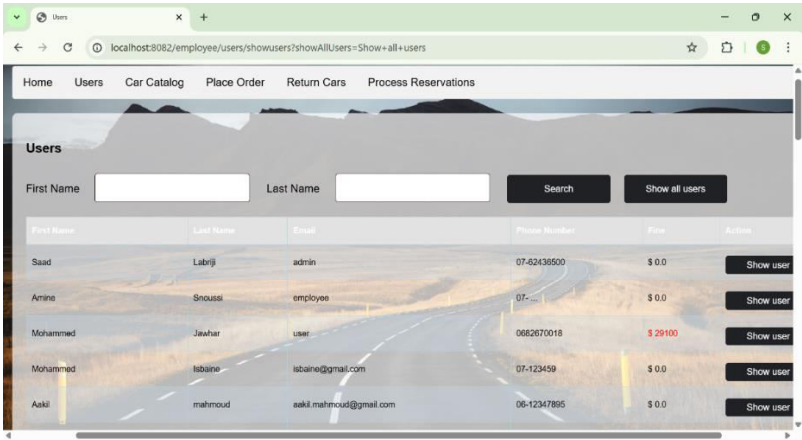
Users

localhost:8082/employee/users/showusers?showAllUsers=Show+all+users

S

Home Users Car Catalog Place Order Return Cars Process Reservations

Users

First Name

Last Name

Search

Show all users

| First Name | Last Name | Email | Phone Number | Fine | Action |
|---|---|---|---|---|---|
| Saad | Labriji | admin | 07-62436500 | $ 0.0 | Show user |
| Amine | Snoussi | employee | 07-... | $ 0.0 | Show user |
| Mohammed | Jawhar | user | 0682670018 | $ 29100 | Show user |
| Mohammed | Isbaine | isbaine@gmail.com | 07-123459 | $ 0.0 | Show user |
| Aakil | mahmoud | aakil.mahmoud@gmail.com | 06-12347895 | $ 0.0 | Show user |